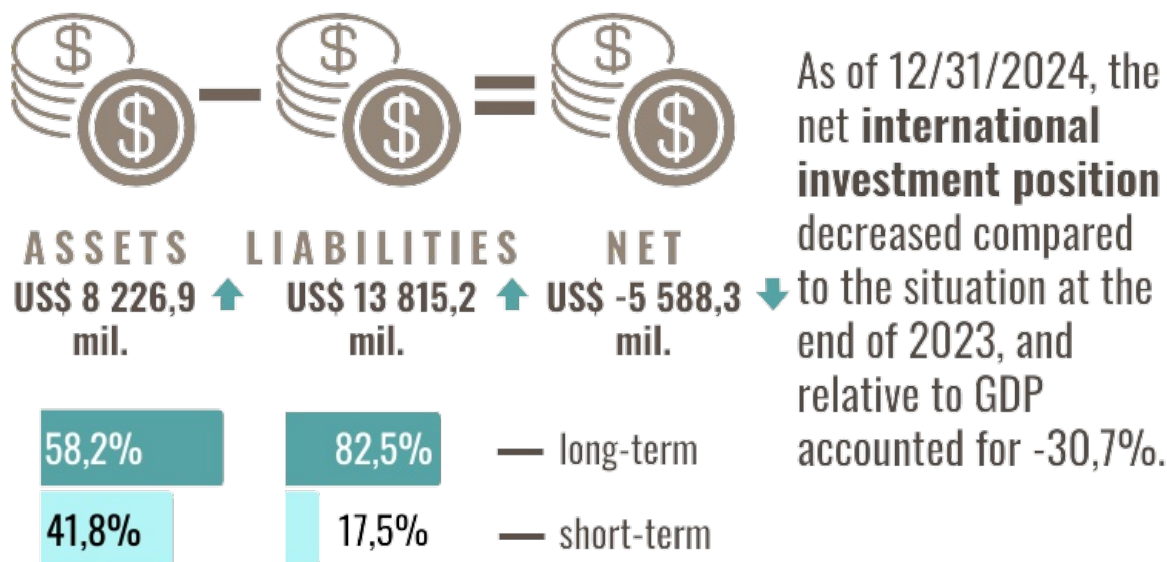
ASSETS
US$ 8 226,9 mil.

LIABILITIES
US$ 13 815,2 mil.

NET
US$ -5 588,3 mil.

As of 12/31/2024, the net **international investment position** decreased compared to the situation at the end of 2023, and relative to GDP accounted for -30,7%.

58,2%
82,5%
long-term

41,8%
17,5%
short-term